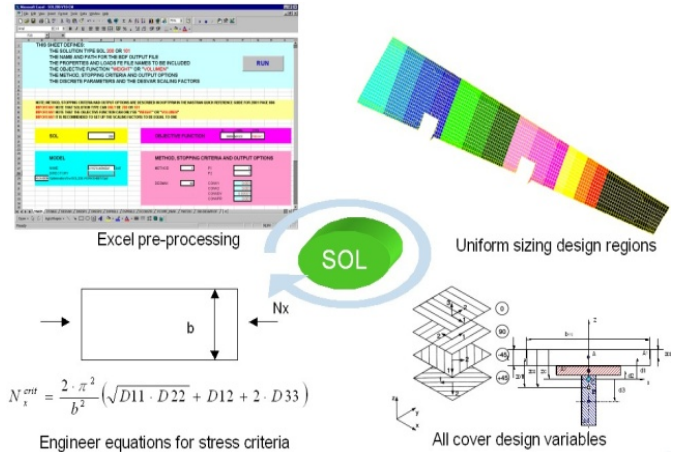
THIS SHEET DEFINES:
THE SOLUTION TYPE SOL 200 OR 101
THE NAME AND PATH FOR THE BDF OUTPUT FILE
THE PROPERTIES AND LOADS FE FILE NAMES TO BE INCLUDED
THE OBJECTIVE FUNCTION "WEIGHT" OR "VOLUME"
THE METHOD, STOPPING CRITERIA AND OUTPUT OPTIONS
THE DISCRETE PARAMETERS AND THE DESVAR SCALING FACTORS

RUN

SOL

OBJECTIVE FUNCTION

MODEL

METHOD, STOPPING CRITERIA AND OUTPUT OPTIONS

Excel pre-processing

Uniform sizing design regions

SOL

b

Nx

$N_x^{crit} = \frac{2 \cdot \pi^2}{b^2} \left( \sqrt{D11 \cdot D22} + D12 + 2 \cdot D33 \right)$

Engineer equations for stress criteria

0

90

-45

+45

All cover design variables